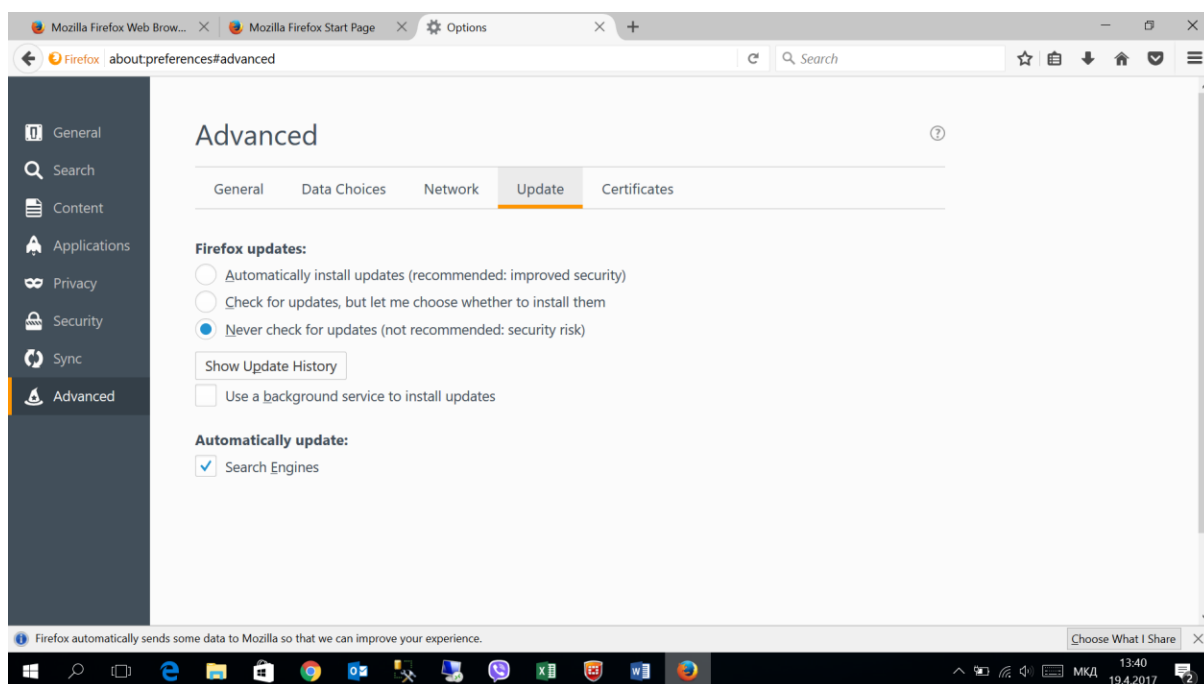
Mozilla Firefox Web Brow... × Mozilla Firefox Start Page × Options ×

Firefox about:preferences#advanced

Search

General
Search
Content
Applications
Privacy
Security
Sync
Advanced

Advanced

General Data Choices Network Update Certificates

Firefox updates:
Automatically install updates (recommended: improved security)
Check for updates, but let me choose whether to install them
Never check for updates (not recommended: security risk)

Show Update History

Use a background service to install updates

Automatically update:
Search Engines

Firefox automatically sends some data to Mozilla so that we can improve your experience.

Choose What I Share

МКД 13:40 19.4.2017